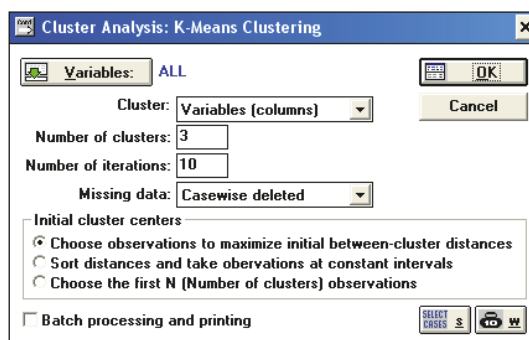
Cluster Analysis: K-Means Clustering

Variables: ALL

OK

Cancel

Cluster: Variables (columns)

Number of clusters: 3

Number of iterations: 10

Missing data: Casewise deleted

Initial cluster centers

Choose observations to maximize initial between-cluster distances

Sort distances and take observations at constant intervals

Choose the first N (Number of clusters) observations

Batch processing and printing

SELECT CASES S

W